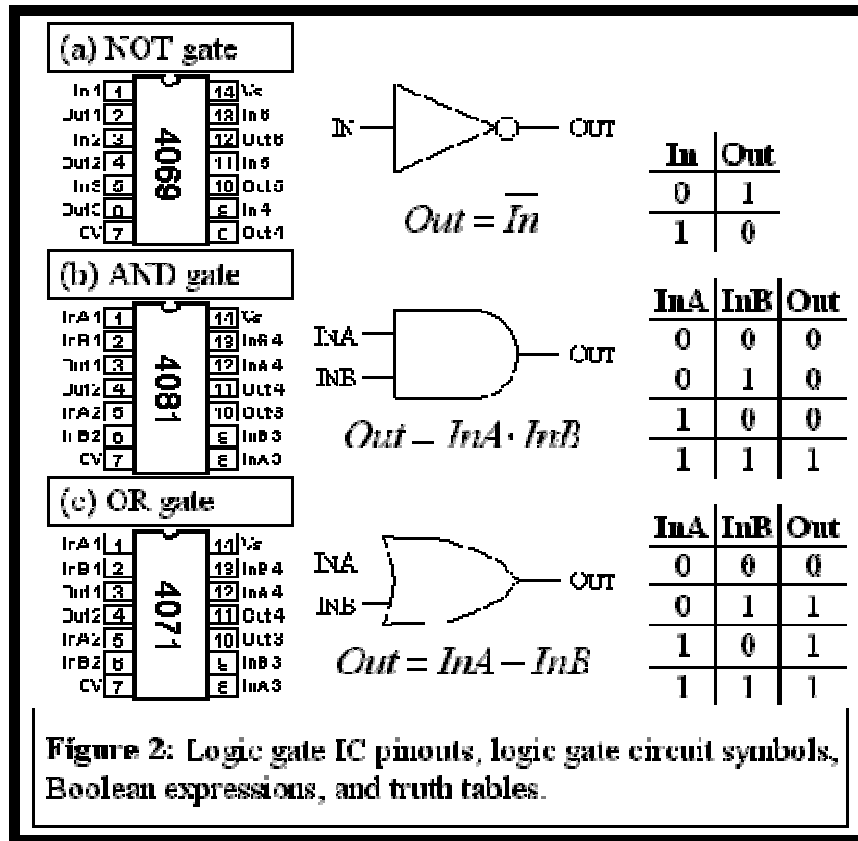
(a) NOT gate

In1 1 | 14 Vc
Out1 2 | 13 In6
In2 3 | 12 Out6
Out2 4 | 11 In5
In3 5 | 10 Out5
Out3 6 | 9 In4
CV 7 | 8 Out4

4069

IN — OUT

$Out = \overline{In}$

| In | Out |
|---|---|
| 0 | 1 |
| 1 | 0 |

(b) AND gate

InA1 1 | 14 Vc
InB1 2 | 13 InB4
Out1 3 | 12 InA4
Out2 4 | 11 Out4
InA2 5 | 10 Out3
InB2 6 | 9 InB3
CV 7 | 8 InA3

4081

InA
InB
OUT

$Out - InA \cdot InB$

| InA | InB | Out |
|---|---|---|
| 0 | 0 | 0 |
| 0 | 1 | 0 |
| 1 | 0 | 0 |
| 1 | 1 | 1 |

(c) OR gate

InA1 1 | 14 Vc
InB1 2 | 13 InB4
Out1 3 | 12 InA4
Out2 4 | 11 Out4
InA2 5 | 10 Out3
InB2 6 | 9 InB3
CV 7 | 8 InA3

4071

InA
InB
OUT

$Out = InA - InB$

| InA | InB | Out |
|---|---|---|
| 0 | 0 | 0 |
| 0 | 1 | 1 |
| 1 | 0 | 1 |
| 1 | 1 | 1 |

Figure 2: Logic gate IC pinouts, logic gate circuit symbols, Boolean expressions, and truth tables.